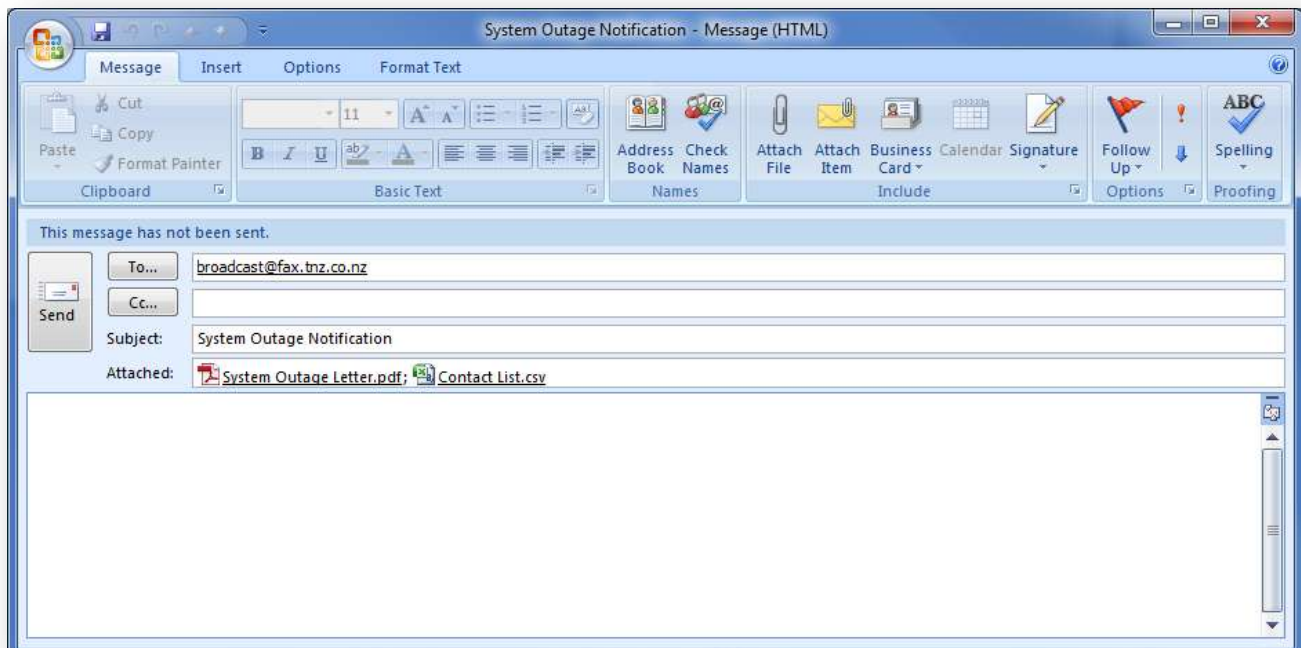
System Outage Notification - Message (HTML)

Message Insert Options Format Text

Cut
Copy
Paste
Format Painter
Clipboard

11
B I U
Basic Text

Address Book
Check Names
Names

Attach File
Attach Item
Business Card
Calendar
Signature
Include

Follow Up
Options

ABC
Spelling
Proofing

This message has not been sent.

Send
To...
broadcast@fax.tnz.co.nz
Cc...
Subject:
System Outage Notification
Attached:
System Outage Letter.pdf; Contact List.csv